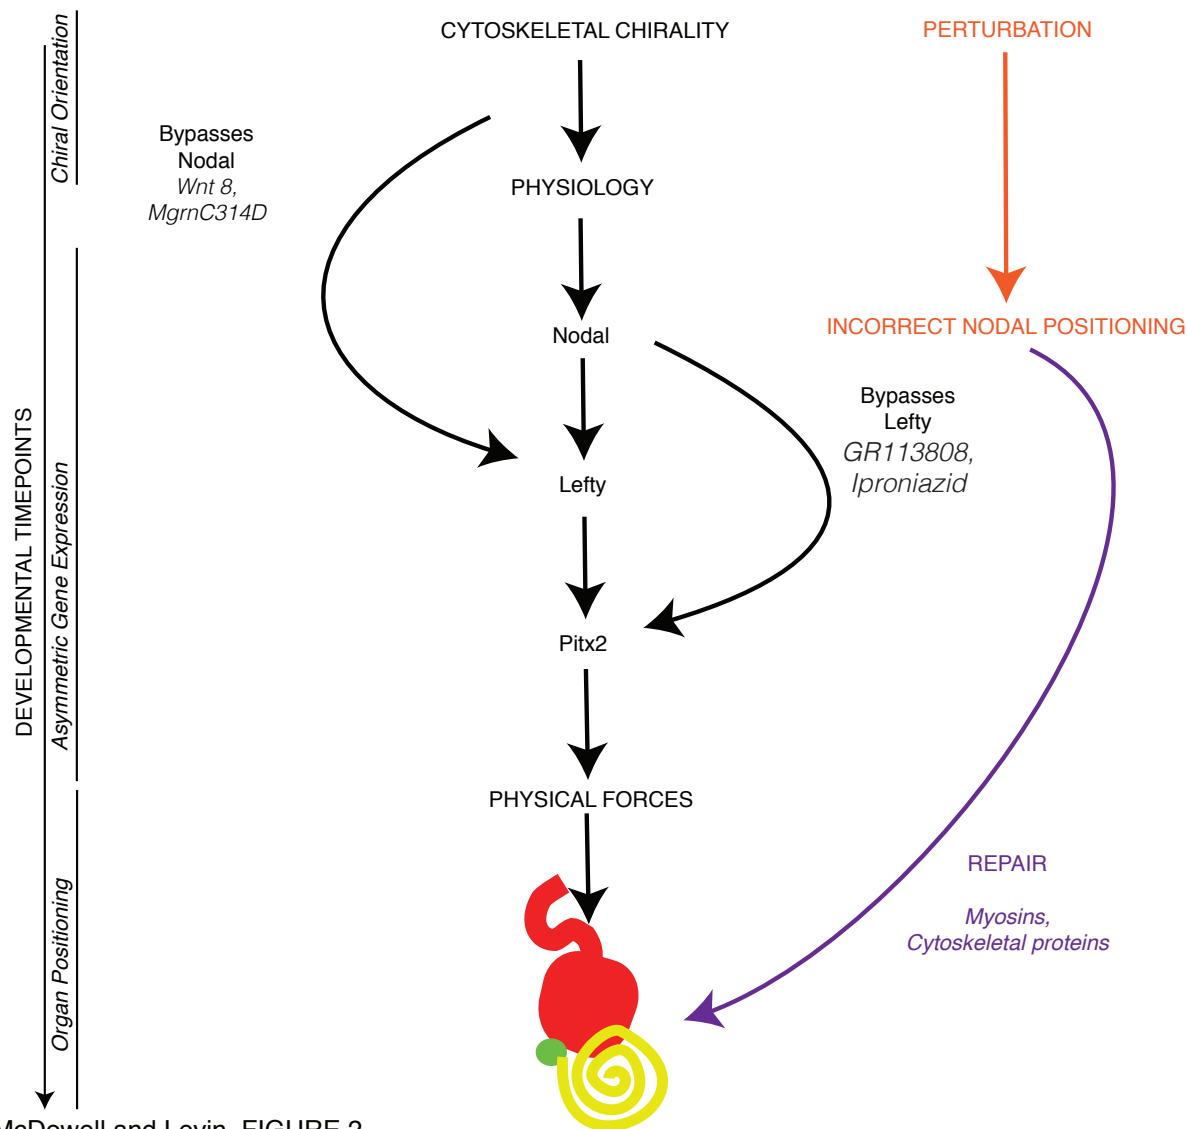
DEVELOPMENTAL TIMEPOINTS

Chiral Orientation

Asymmetric Gene Expression

Organ Positioning

CYTOSKELETAL CHIRALITY

PHYSIOLOGY

Nodal

Lefty

Pitx2

PHYSICAL FORCES

Bypasses Nodal
Wnt 8, MgrnC314D

Bypasses Lefty
GR113808, Iproniazid

PERTURBATION

INCORRECT NODAL POSITIONING

REPAIR

Myosins, Cytoskeletal proteins

McDowell and Levin, FIGURE 2